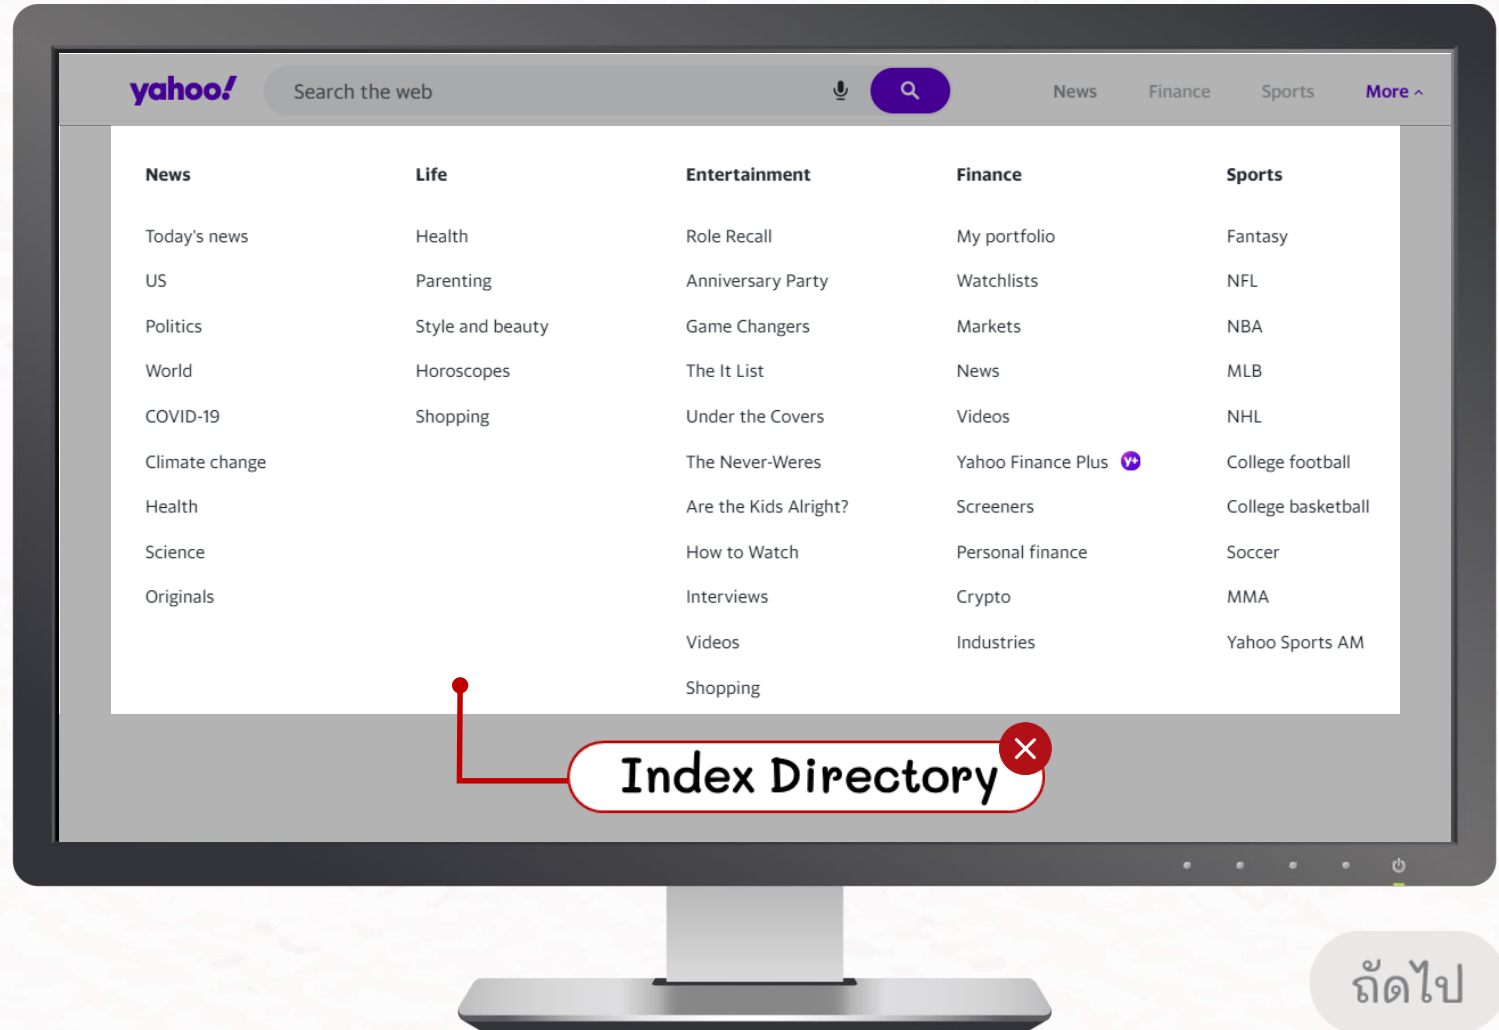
yahoo!

Search the web

News Finance Sports More

News

Today's news
US
Politics
World
COVID-19
Climate change
Health
Science
Originals

Life

Health
Parenting
Style and beauty
Horoscopes
Shopping

Entertainment

Role Recall
Anniversary Party
Game Changers
The It List
Under the Covers
The Never-Weres
Are the Kids Alright?
How to Watch
Interviews
Videos
Shopping

Finance

My portfolio
Watchlists
Markets
News
Videos
Yahoo Finance Plus
Screeners
Personal finance
Crypto
Industries

Sports

Fantasy
NFL
NBA
MLB
NHL
College football
College basketball
Soccer
MMA
Yahoo Sports AM

Index Directory

ถัดไป